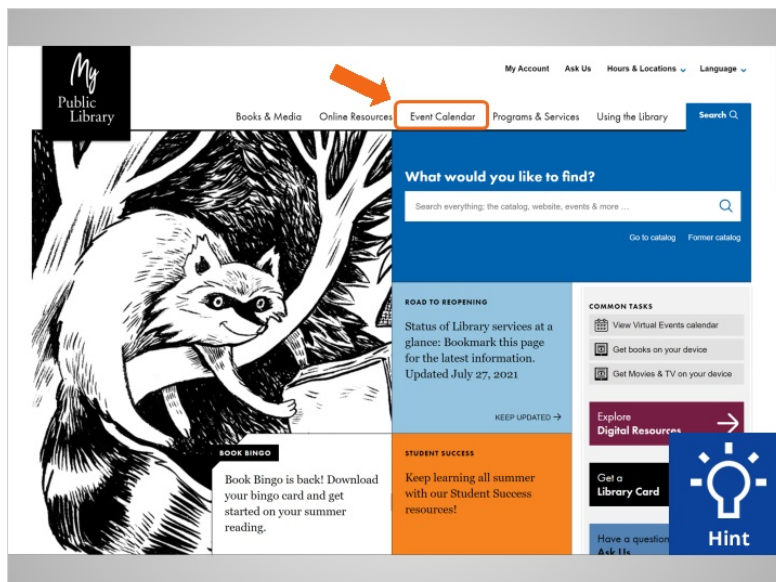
My Public Library

My Account Ask Us Hours & Locations Language

Books & Media Online Resources Event Calendar Programs & Services Using the Library Search

What would you like to find?

Search everything; the catalog, website, events & more ...

Go to catalog Former catalog

ROAD TO REOPENING

Status of Library services at a glance: Bookmark this page for the latest information. Updated July 27, 2021

KEEP UPDATED →

COMMON TASKS

View Virtual Events calendar

Get books on your device

Get Movies & TV on your device

Explore Digital Resources

Get a Library Card

Have a question? Ask Us

BOOK BINGO

Book Bingo is back! Download your bingo card and get started on your summer reading.

STUDENT SUCCESS

Keep learning all summer with our Student Success resources!

Hint